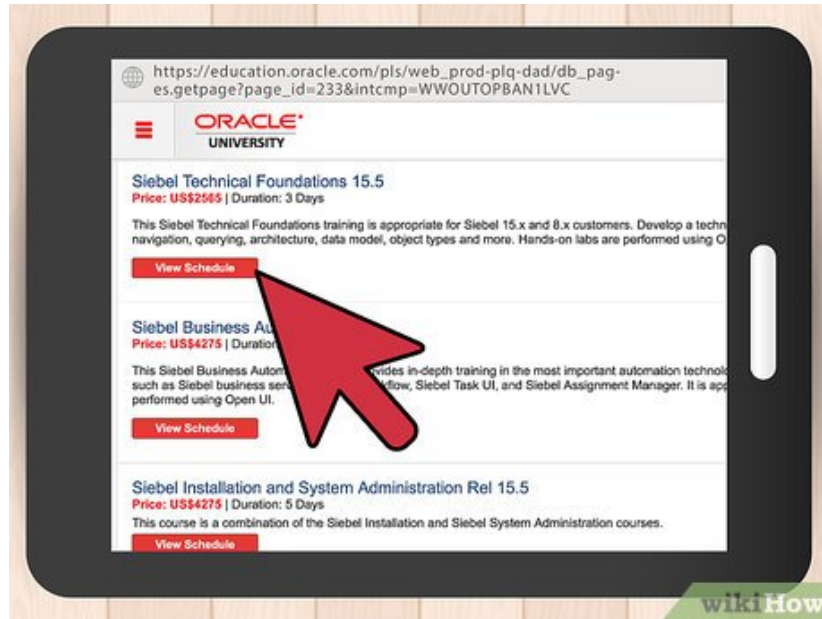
https://education.oracle.com/pls/web_prod-plq-dad/db_pages.getpage?page_id=233&intcmp=WWOUTOPBAN1LVC

ORACLE
UNIVERSITY

Siebel Technical Foundations 15.5
Price: US$2565 | Duration: 3 Days

This Siebel Technical Foundations training is appropriate for Siebel 15.x and 8.x customers. Develop a techn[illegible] navigation, querying, architecture, data model, object types and more. Hands-on labs are performed using O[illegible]

View Schedule

Siebel Business Au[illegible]
Price: US$4275 | Duration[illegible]

This Siebel Business Autom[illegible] vides in-depth training in the most important automation technol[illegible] such as Siebel business serv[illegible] kflow, Siebel Task UI, and Siebel Assignment Manager. It is app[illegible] performed using Open UI.

View Schedule

Siebel Installation and System Administration Rel 15.5
Price: US$4275 | Duration: 5 Days
This course is a combination of the Siebel Installation and Siebel System Administration courses.

View Schedule

wikiHow